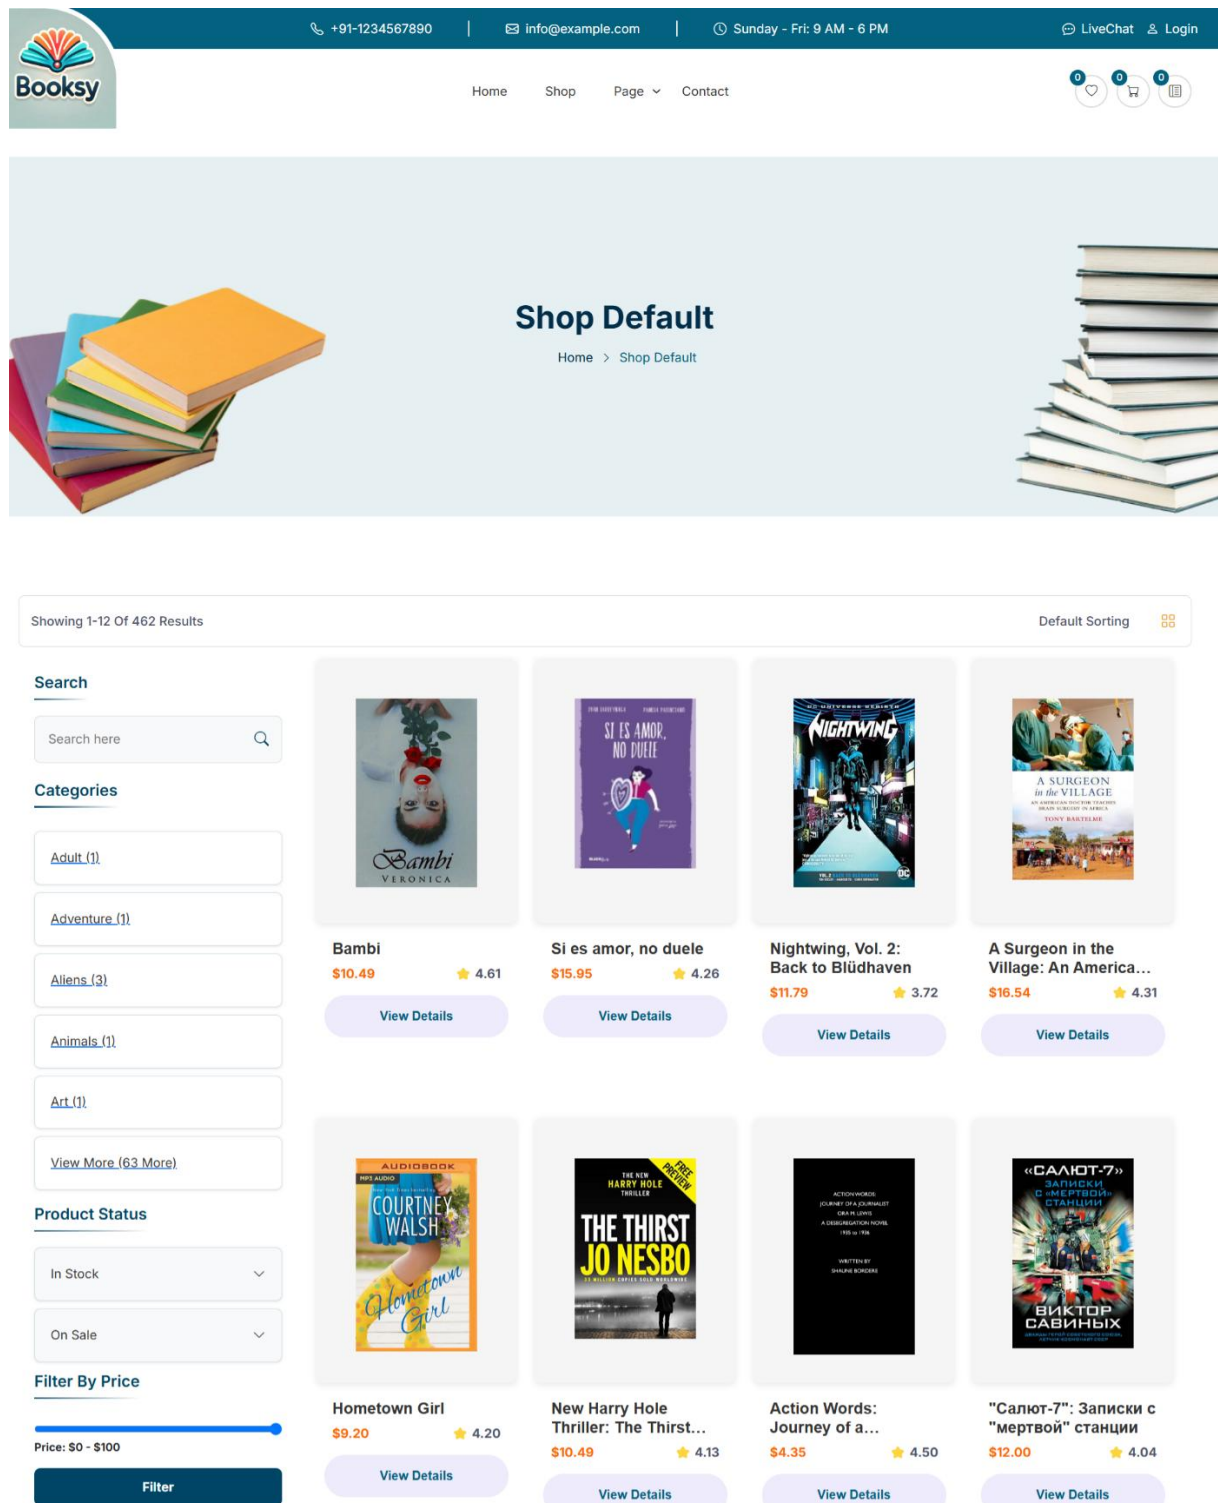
+91-1234567890 | info@example.com | Sunday - Fri: 9 AM - 6 PM

LiveChat Login

Booksy

Home Shop Page Contact

0 0 0

Shop Default

Home > Shop Default

Showing 1-12 Of 462 Results

Default Sorting

Search

Search here

Categories

Adult (1)

Adventure (1)

Aliens (3)

Animals (1)

Art (1)

View More (63 More)

Product Status

In Stock

On Sale

Filter By Price

Price: $0 - $100

Filter

Bambi
VERONICA

Bambi
$10.49 4.61
View Details

SI ES AMOR, NO DUELE

Si es amor, no duele
$15.95 4.26
View Details

NIGHTWING

Nightwing, Vol. 2: Back to Blüdhaven
$11.79 3.72
View Details

A SURGEON in the VILLAGE
TONY BARTELME

A Surgeon in the Village: An America...
$16.54 4.31
View Details

AUDIOBOOK
COURTNEY WALSH
Hometown Girl

Hometown Girl
$9.20 4.20
View Details

THE NEW HARRY HOLE THRILLER
FREE PREVIEW
THE THIRST
JO NESBO

New Harry Hole Thriller: The Thirst...
$10.49 4.13
View Details

Action Words: Journey of a...
$4.35 4.50
View Details

«САЛЮТ-7»
ЗАПИСКИ С «МЕРТВОЙ» СТАНЦИИ
ВИКТОР САВИНЫХ

"Салют-7": Записки с "мертвой" станции
$12.00 4.04
View Details